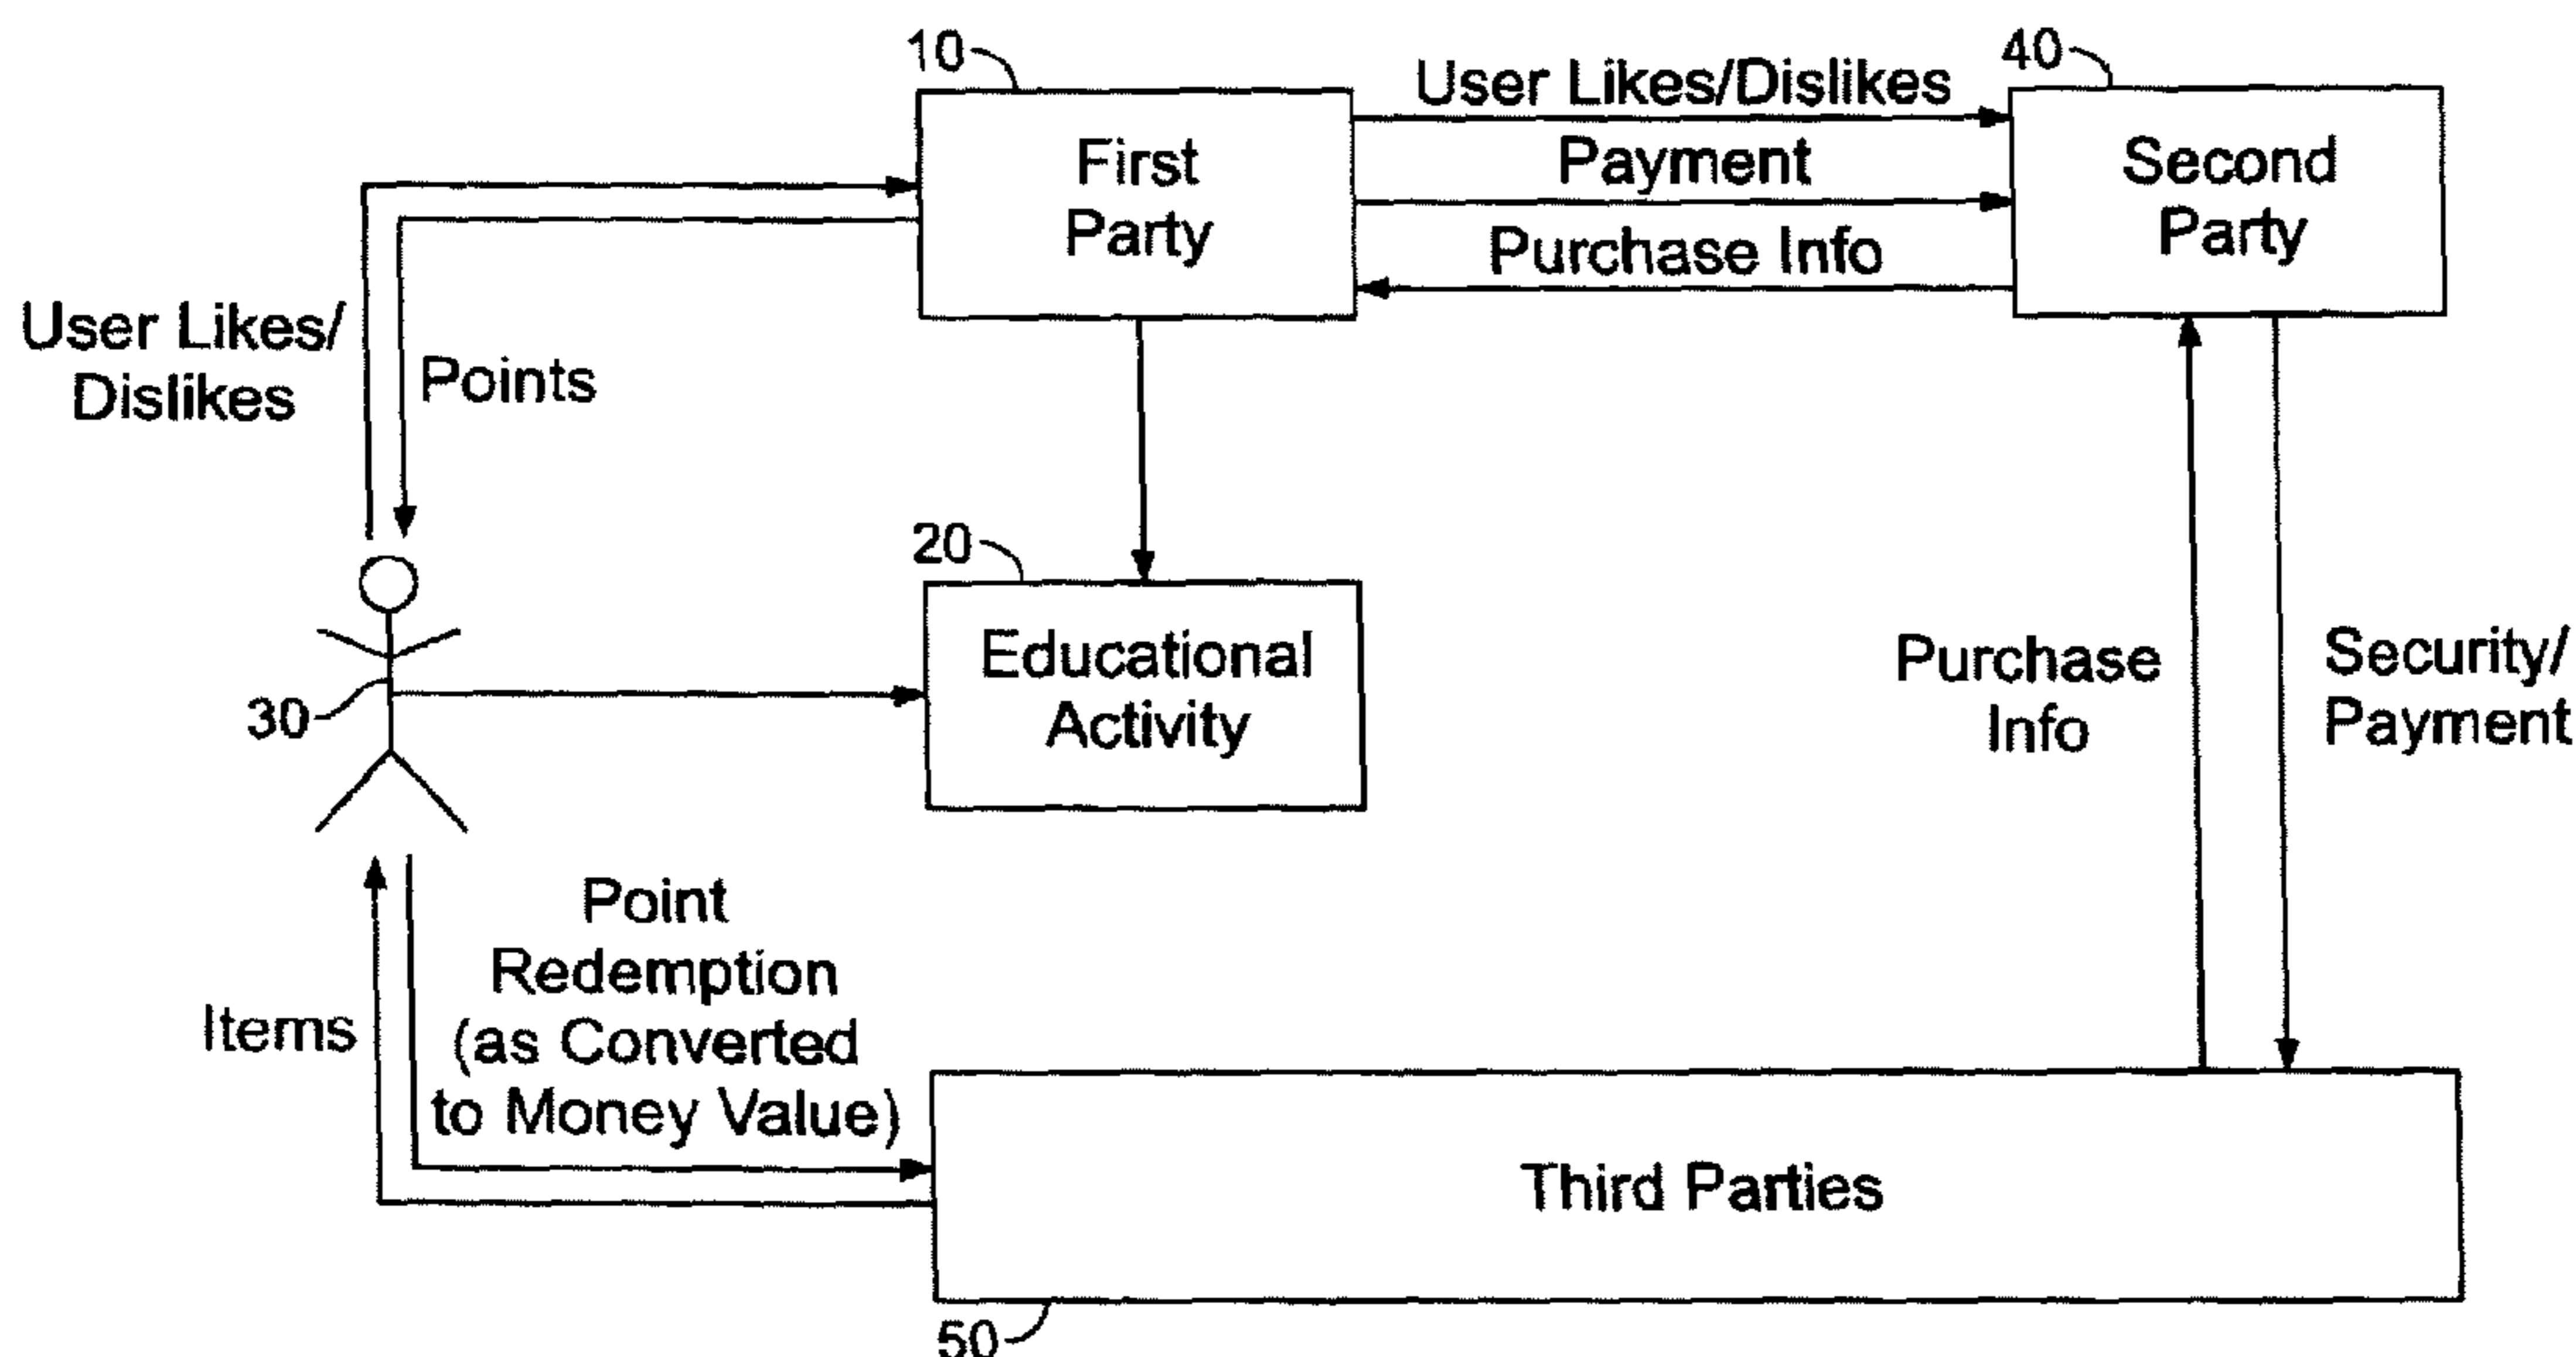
10
First Party
User Likes/Dislikes
Payment
Purchase Info
40
Second Party
User Likes/ Dislikes
Points
20
Educational Activity
30
Purchase Info
Security/ Payment
Point Redemption (as Converted to Money Value)
Items
Third Parties
50